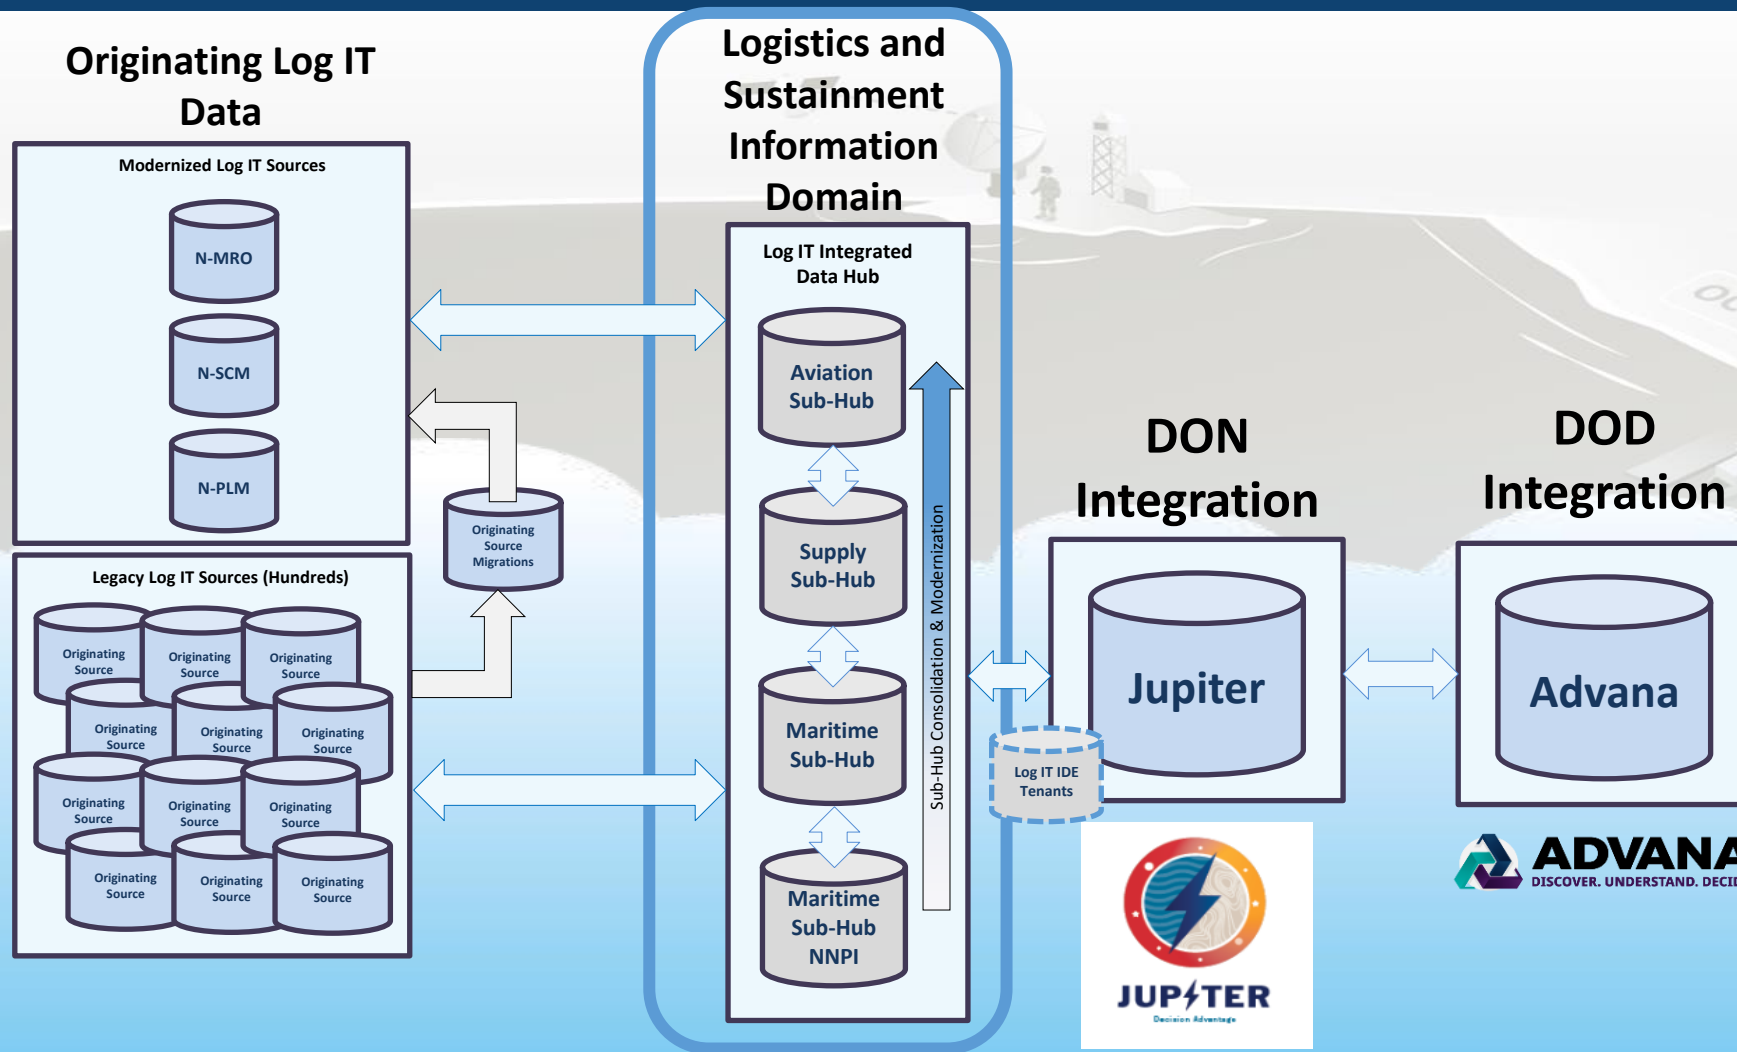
Originating Log IT Data

Modernized Log IT Sources

N-MRO

N-SCM

N-PLM

Originating Source Migrations

Legacy Log IT Sources (Hundreds)

Originating Source

Originating Source

Originating Source

Originating Source

Originating Source

Originating Source

Originating Source

Originating Source

Originating Source

Originating Source

Originating Source

Originating Source

Logistics and Sustainment Information Domain

Log IT Integrated Data Hub

Aviation Sub-Hub

Supply Sub-Hub

Maritime Sub-Hub

Maritime Sub-Hub NNPI

Sub-Hub Consolidation & Modernization

Log IT IDE Tenants

DON Integration

Jupiter

JUPITER

Decision Advantage

DOD Integration

Advana

ADVANA

DISCOVER. UNDERSTAND. DECI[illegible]